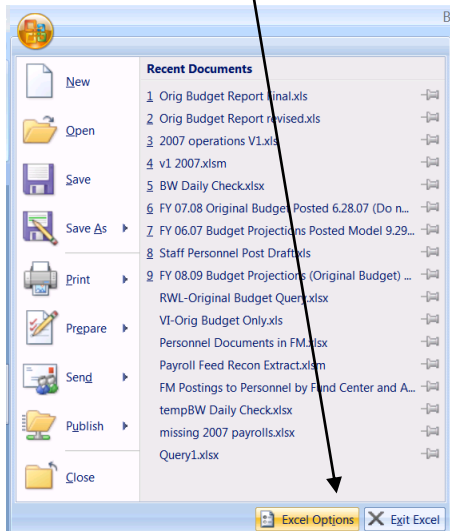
New
Open
Save
Save As
Print
Prepare
Send
Publish
Close

Recent Documents
1 Orig Budget Report final.xls
2 Orig Budget Report revised.xls
3 2007 operations V1.xls
4 v1 2007.xlsm
5 BW Daily Check.xlsx
6 FY 07.08 Original Budget Posted 6.28.07 (Do n...
7 FY 06.07 Budget Projections Posted Model 9.29...
8 Staff Personnel Post Draft.xls
9 FY 08.09 Budget Projections (Original Budget) ...
RWL-Original Budget Query.xlsx
VI-Orig Budget Only.xls
Personnel Documents in FM.xlsx
Payroll Feed Recon Extract.xlsm
FM Postings to Personnel by Fund Center and A...
tempBW Daily Check.xlsx
missing 2007 payrolls.xlsx
Query1.xlsx

Excel Options
Exit Excel